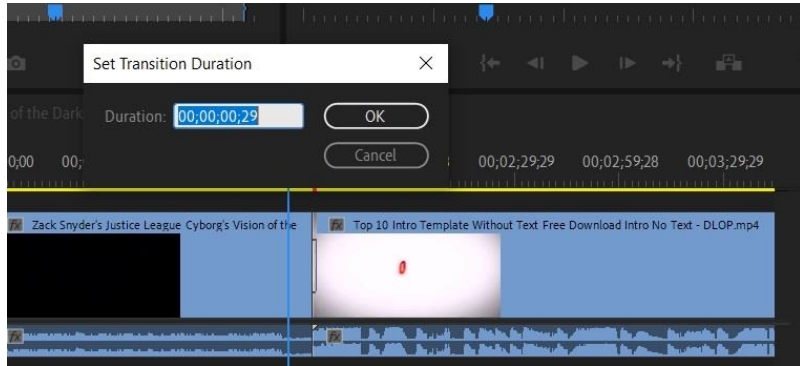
Set Transition Duration
Duration: 00;00;00;29
OK
Cancel

of the Dark
0;00 00;
00;02;29;29 00;02;59;28 00;03;29;29

fx Zack Snyder's Justice League Cyborg's Vision of the
fx Top 10 Intro Template Without Text Free Download Intro No Text - DLOP.mp4
0
fx
fx